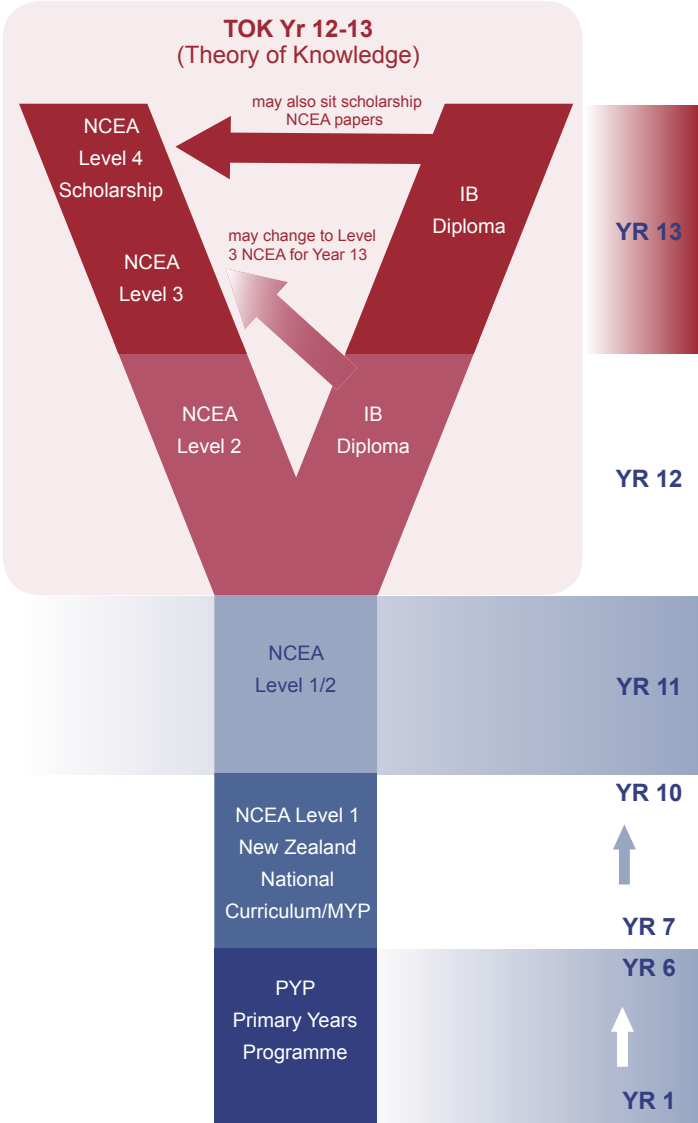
TOK Yr 12-13
(Theory of Knowledge)

may also sit scholarship NCEA papers

NCEA Level 4 Scholarship

IB Diploma

YR 13

may change to Level 3 NCEA for Year 13

NCEA Level 3

NCEA Level 2

IB Diploma

YR 12

NCEA Level 1/2

YR 11

YR 10

NCEA Level 1 New Zealand National Curriculum/MYP

YR 7

YR 6

PYP Primary Years Programme

YR 1